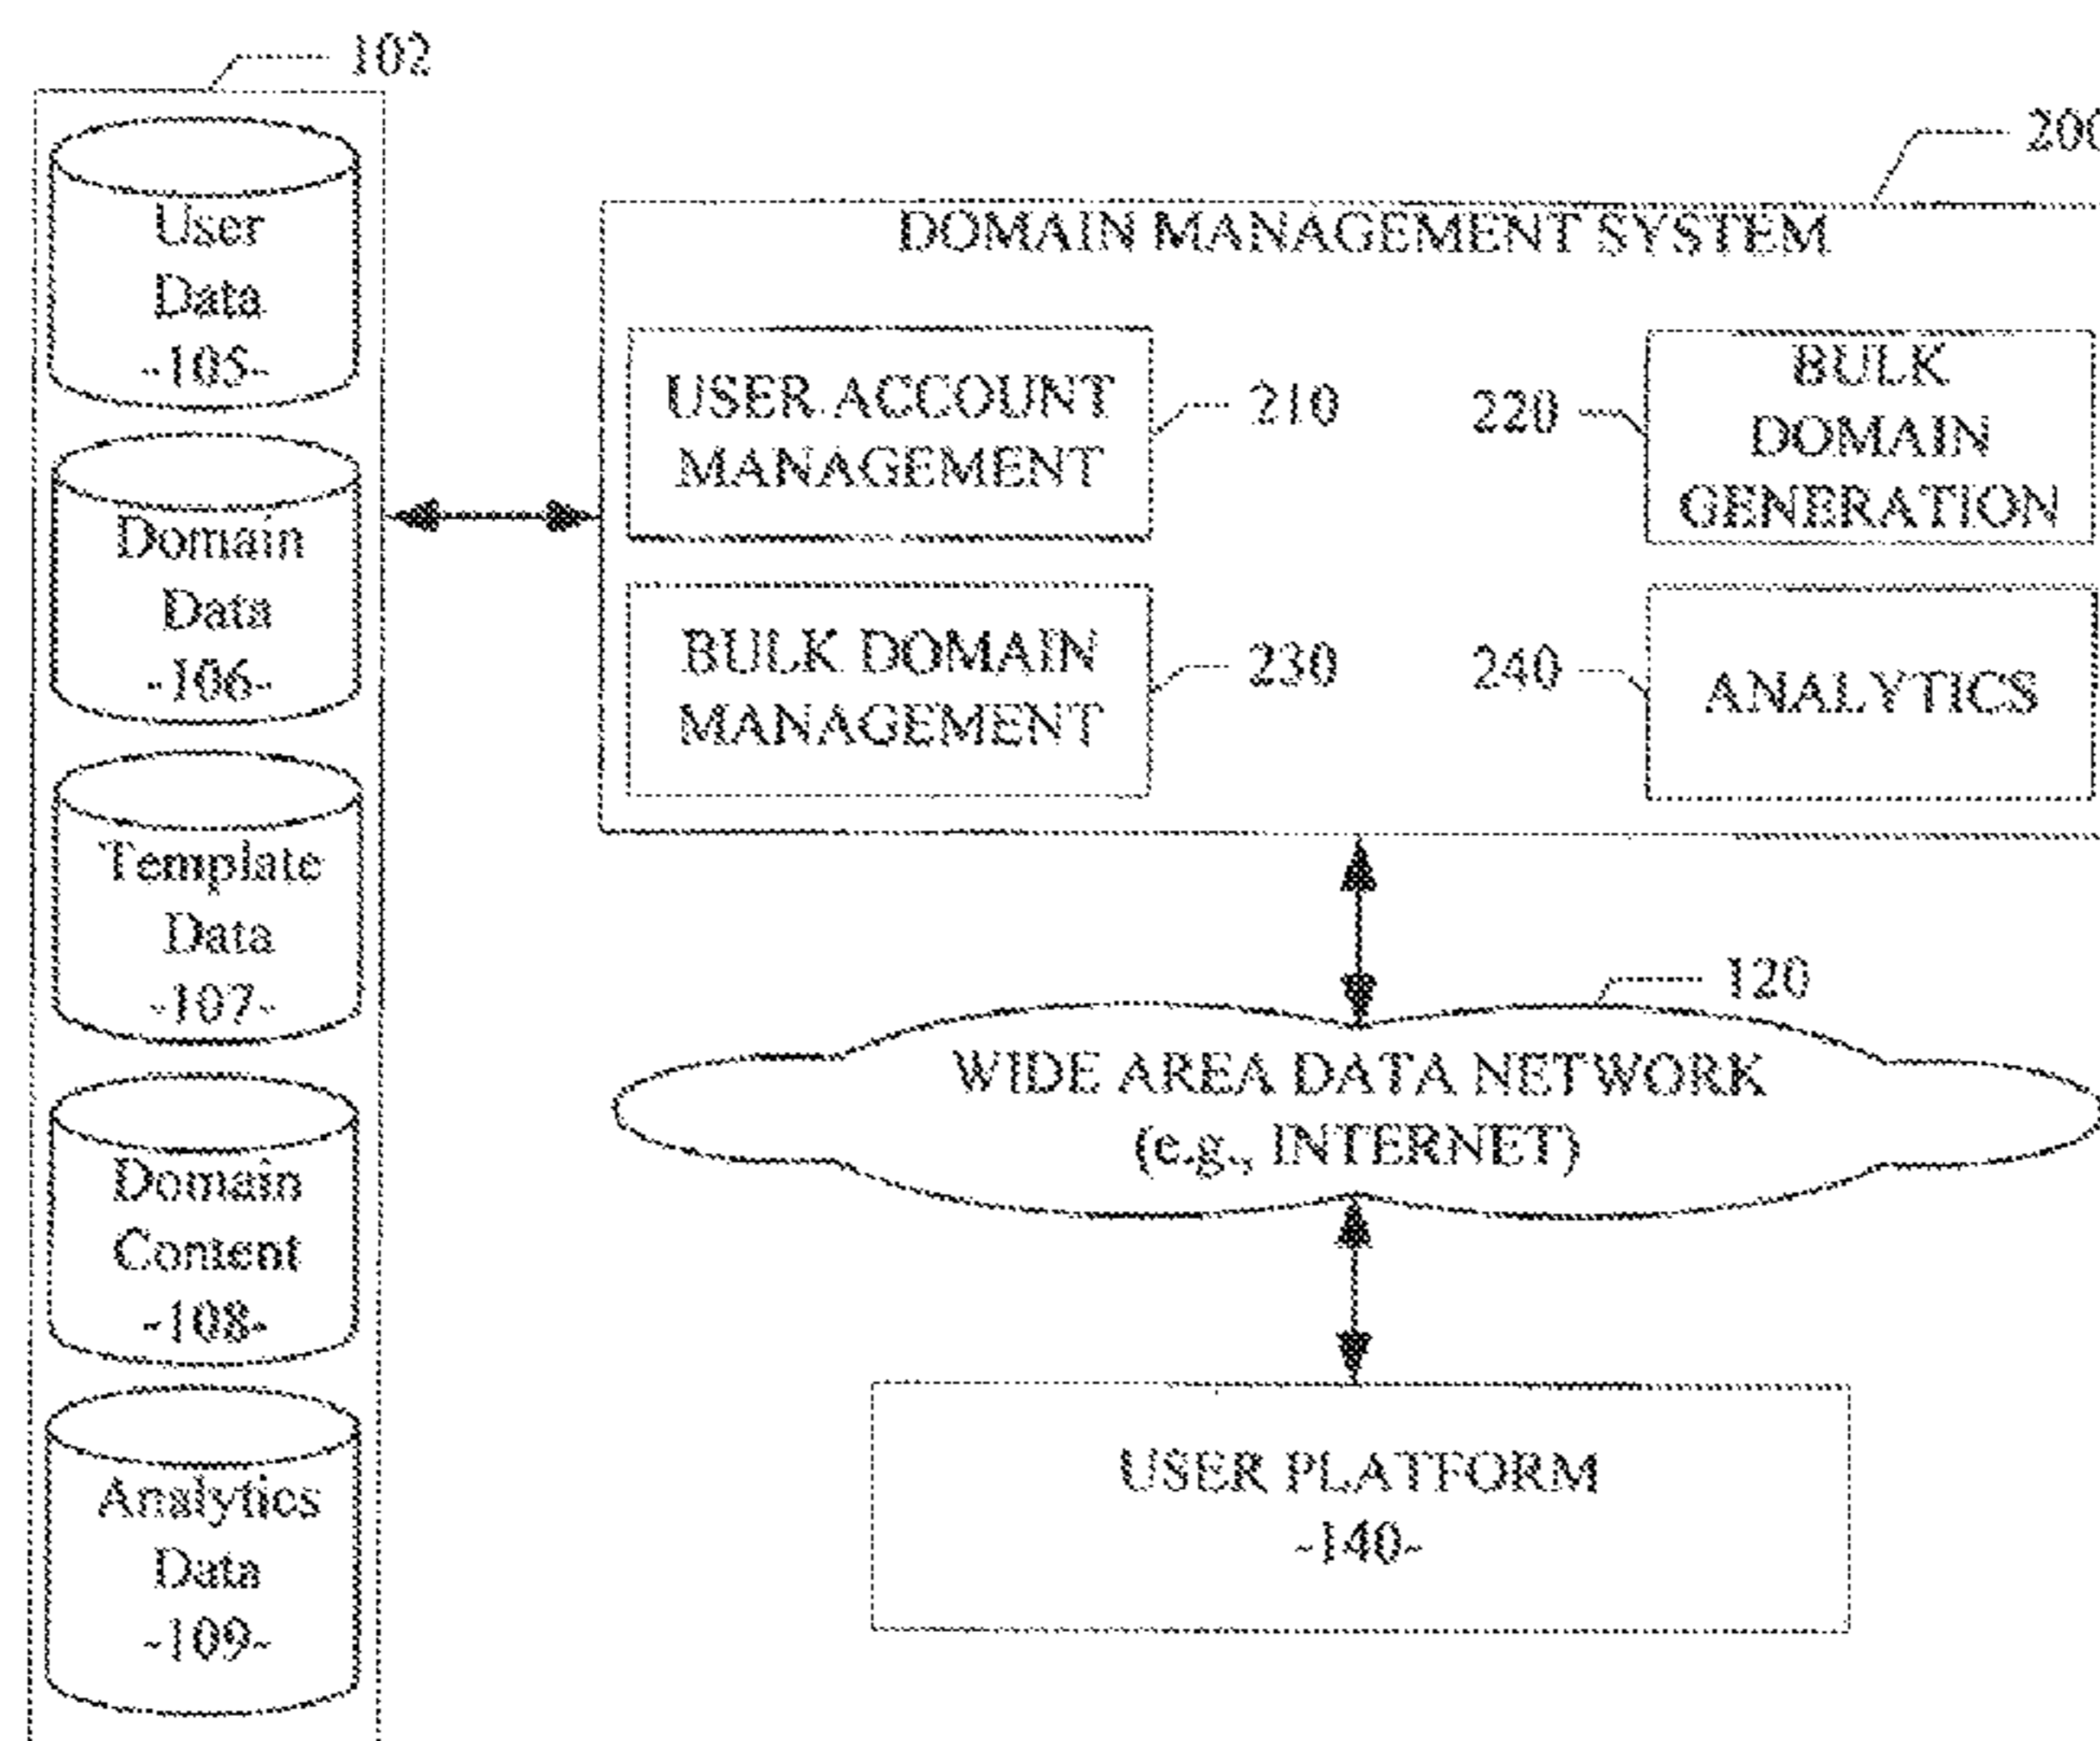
102

User Data -105-

Domain Data -106-

Template Data -107-

Domain Content -108-

Analytics Data -109-

200

DOMAIN MANAGEMENT SYSTEM

USER ACCOUNT MANAGEMENT

210

220

BULK DOMAIN GENERATION

BULK DOMAIN MANAGEMENT

230

240

ANALYTICS

120

WIDE AREA DATA NETWORK (e.g., INTERNET)

USER PLATFORM -140-